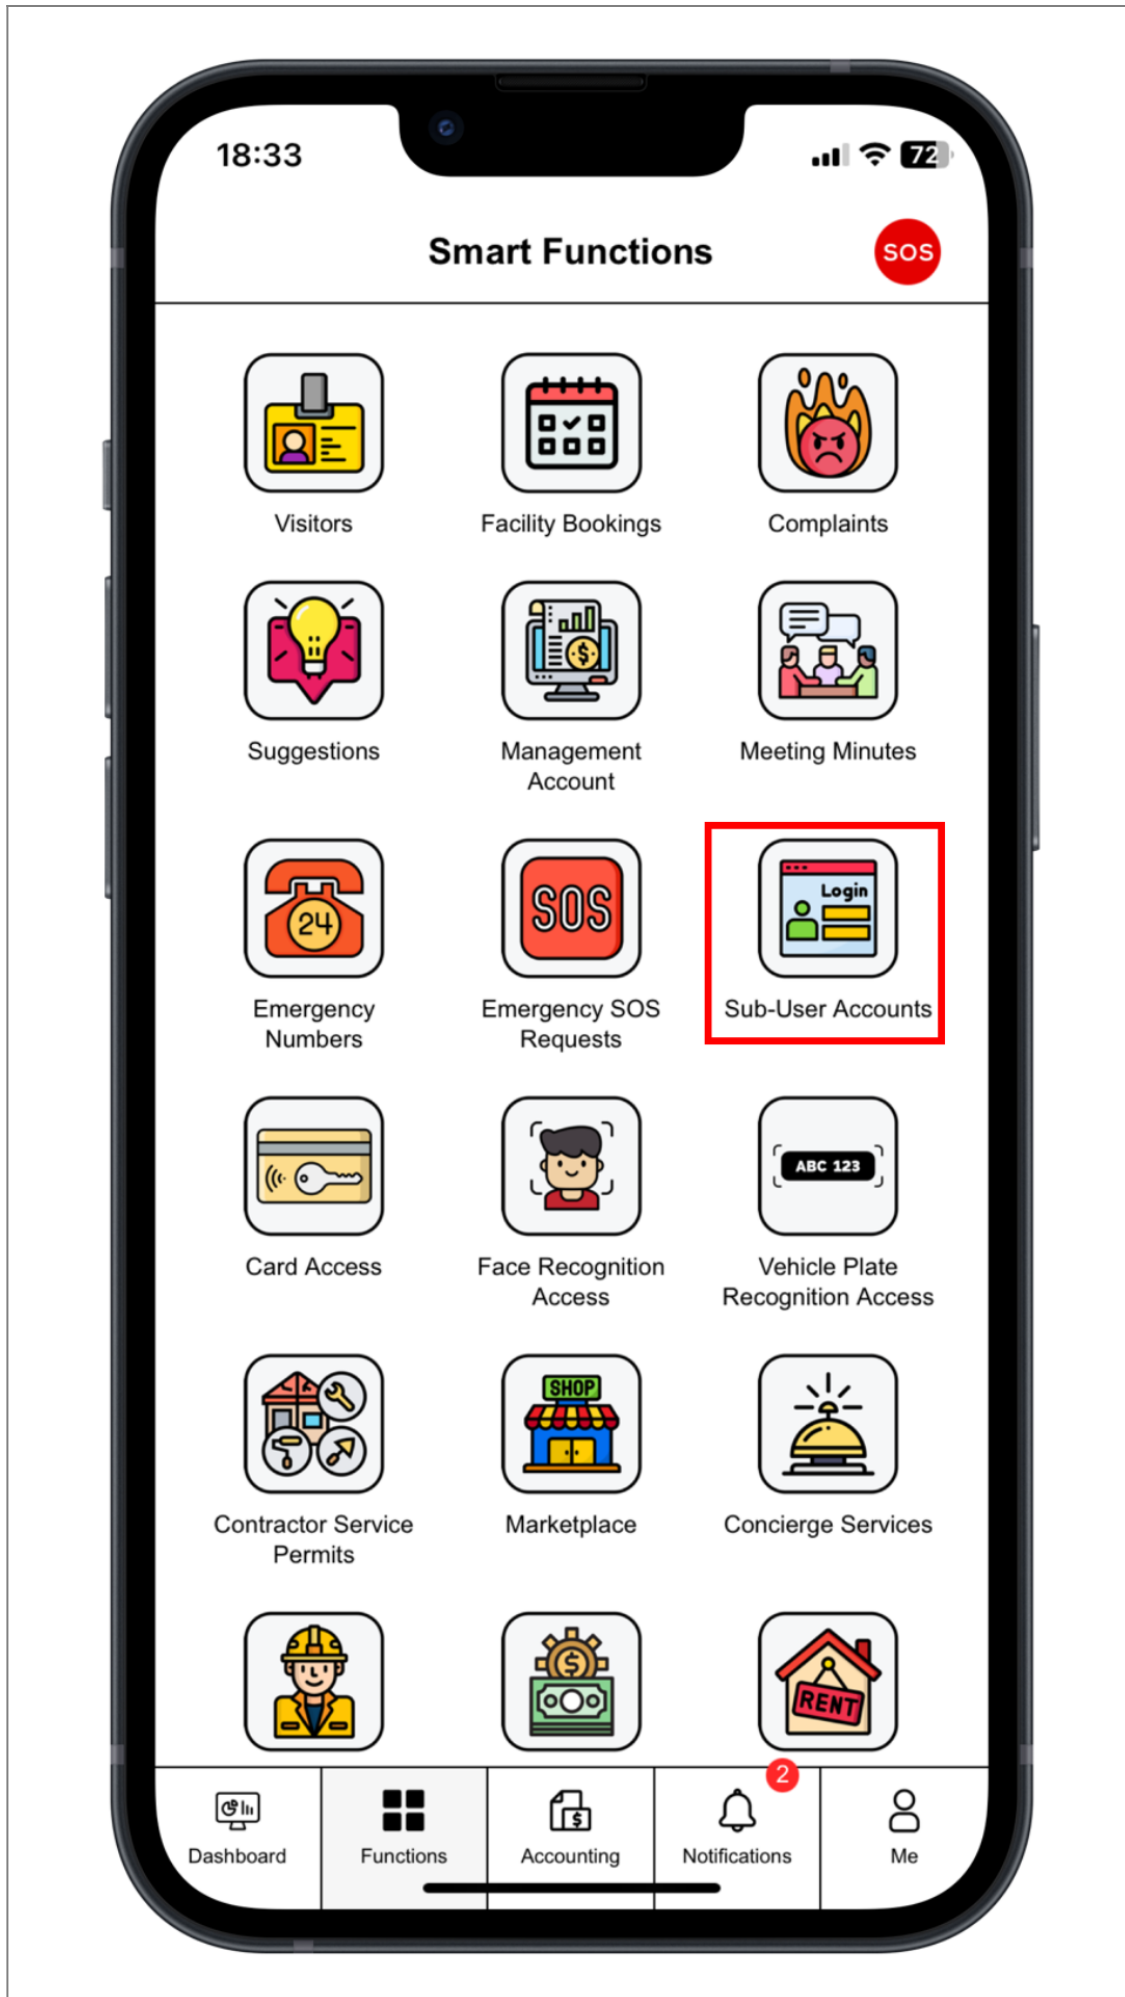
18:33

72

Smart Functions

SOS

Visitors

Facility Bookings

Complaints

Suggestions

Management Account

Meeting Minutes

24

Emergency Numbers

SOS

Emergency SOS Requests

Login

Sub-User Accounts

Card Access

Face Recognition Access

ABC 123

Vehicle Plate Recognition Access

Contractor Service Permits

SHOP

Marketplace

Concierge Services

RENT

Dashboard

Functions

Accounting

2

Notifications

Me